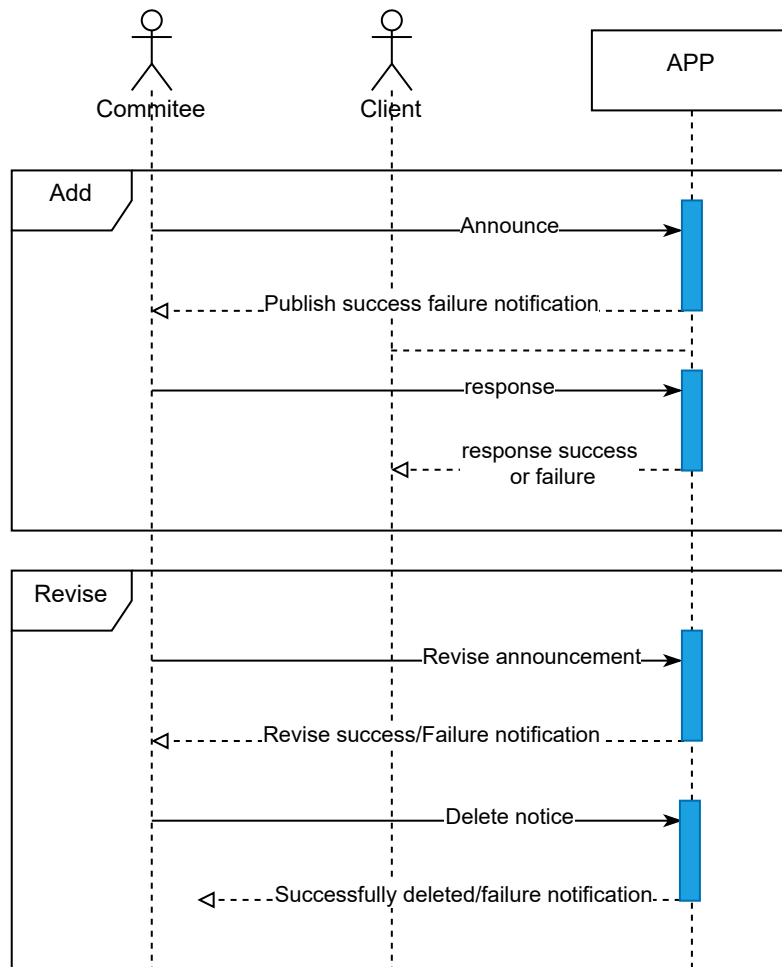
Commitee

Client

APP

Add

Announce

Publish success failure notification

response

response success or failure

Revise

Revise announcement

Revise success/Failure notification

Delete notice

Successfully deleted/failure notification